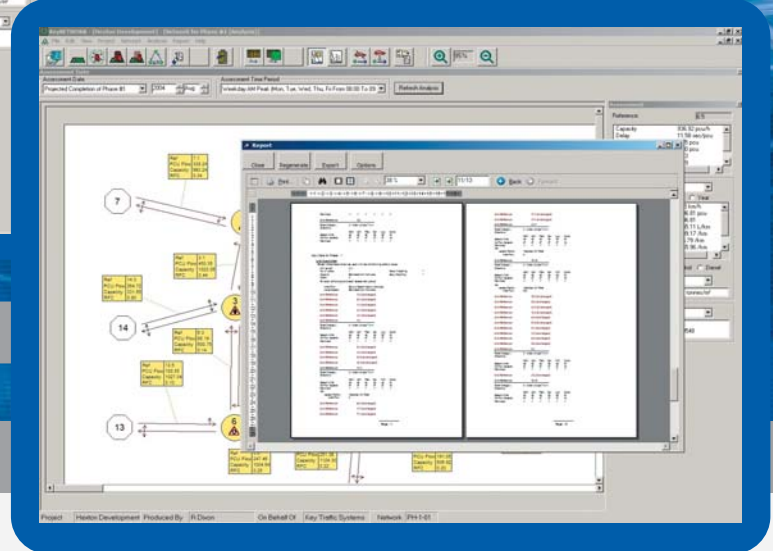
File Edit View Project Network Analysis Report Help

Assessment Date
Projected Completion of Phase #1
2004
Assessment Time Period
Weekday AM Peak (Mon, Tue, Wed, Thu, Fri From 08:00 To 09:00)
Refresh Analysis

Report
Close
Regenerate
Export
Options
Print...
Back
Forward
Page 1
Page 2

Reference
Capacity
Delay
Real
Diesel

7
14
13
3
6

Ref
PCU Flow
Capacity
RFC

Project: Haxton Development
Produced By: R Dixon
On Behalf Of: Key Traffic Systems
Network: PH-1-01